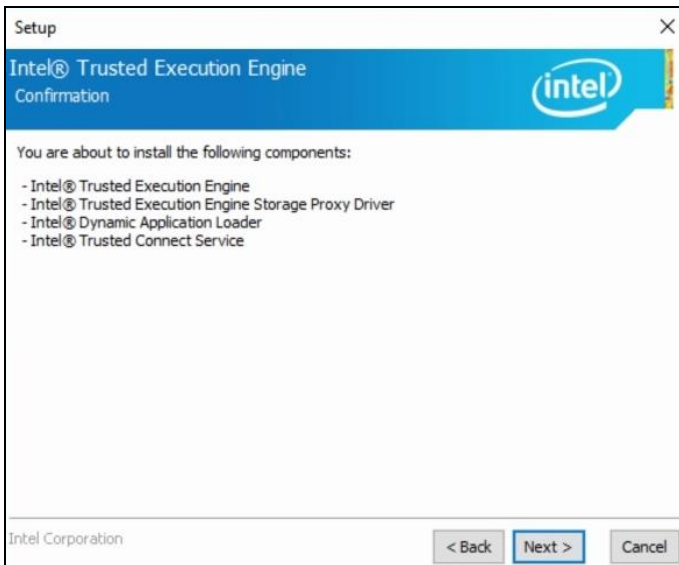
Setup

×

Intel® Trusted Execution Engine

Confirmation

intel

You are about to install the following components:

- Intel® Trusted Execution Engine
- Intel® Trusted Execution Engine Storage Proxy Driver
- Intel® Dynamic Application Loader
- Intel® Trusted Connect Service

Intel Corporation

< Back

Next >

Cancel